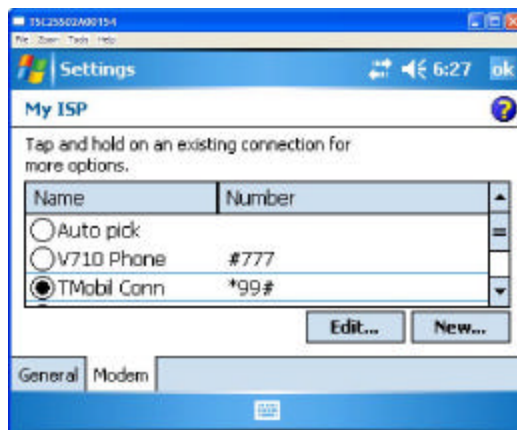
TSC25502A00154
File Zoom Tools Help

Settings 6:27 ok

My ISP

Tap and hold on an existing connection for more options.

| Name | Number |
|---|---|
| Auto pick | |
| V710 Phone | #777 |
| TMobil Conn | *99# |

Edit... New...

General Modem